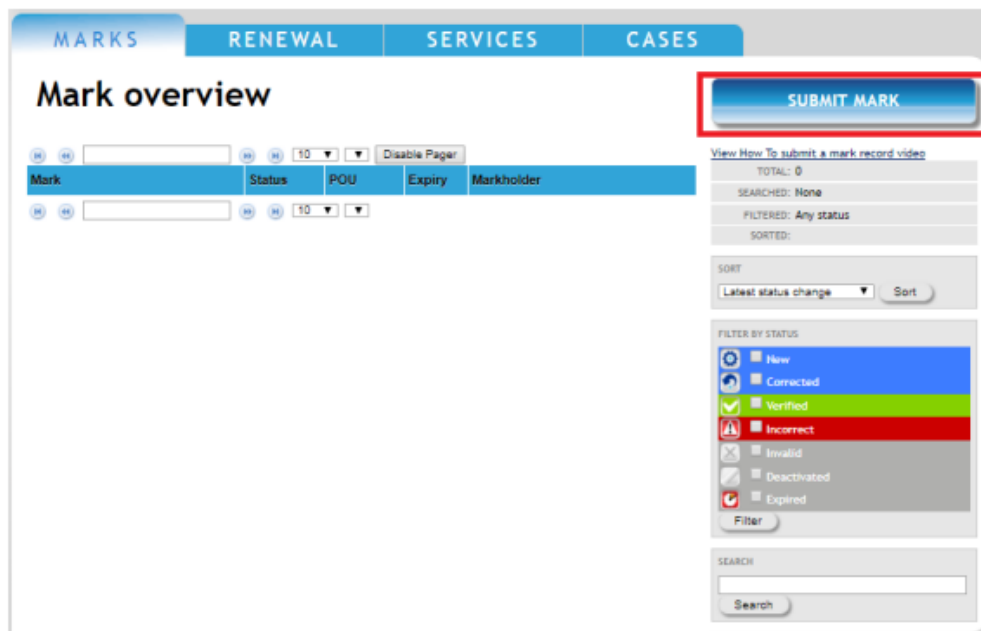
MARKS | RENEWAL | SERVICES | CASES

Mark overview

SUBMIT MARK

10 ▼ ▼ Disable Pager

| Mark | Status | POU | Expiry | Markholder |
|---|---|---|---|---|

10 ▼ ▼

View How To submit a mark record video

TOTAL: 0
SEARCHED: None
FILTERED: Any status
SORTED:

SORT
Latest status change ▼ Sort

FILTER BY STATUS
New
Corrected
Verified
Incorrect
Invalid
Deactivated
Expired
Filter

SEARCH
Search